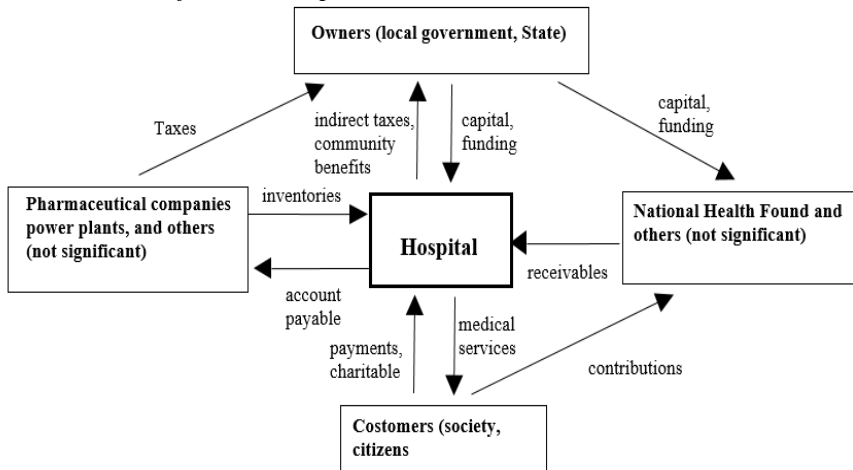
Owners (local government, State)

Taxes

indirect taxes, community benefits

capital, funding

capital, funding

Pharmaceutical companies power plants, and others (not significant)

inventories

Hospital

National Health Found and others (not significant)

receivables

account payable

payments, charitable

medical services

contributions

Costomers (society, citizens